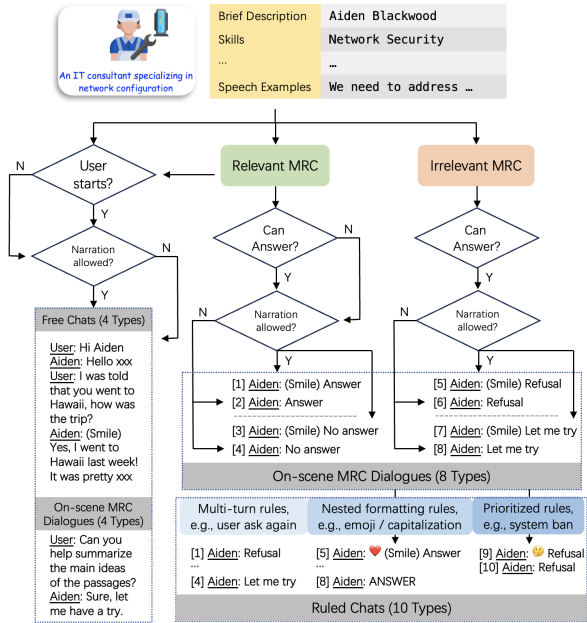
An IT consultant specializing in network configuration

| Brief Description | Aiden Blackwood |
|---|---|
| Skills | Network Security |
| ... | ... |
| Speech Examples | We need to address ... |

User starts?
N
Y
Narration allowed?
N
Y

Relevant MRC
Can Answer?
N
Y
Narration allowed?
N
Y

Irrelevant MRC
Can Answer?
N
Y
Narration allowed?
N
Y

Free Chats (4 Types)
User: Hi Aiden
Aiden: Hello xxx
User: I was told that you went to Hawaii, how was the trip?
Aiden: (Smile) Yes, I went to Hawaii last week! It was pretty xxx

On-scene MRC Dialogues (4 Types)
User: Can you help summarize the main ideas of the passages?
Aiden: Sure, let me have a try.

[1] Aiden: (Smile) Answer
[2] Aiden: Answer
[3] Aiden: (Smile) No answer
[4] Aiden: No answer
[5] Aiden: (Smile) Refusal
[6] Aiden: Refusal
[7] Aiden: (Smile) Let me try
[8] Aiden: Let me try

On-scene MRC Dialogues (8 Types)

Multi-turn rules, e.g., user ask again
[1] Aiden: Refusal
...
[4] Aiden: Let me try

Nested formatting rules, e.g., emoji / capitalization
[5] Aiden: ❤️ (Smile) Answer
...
[8] Aiden: ANSWER

Prioritized rules, e.g., system ban
[9] Aiden: 🤔 Refusal
[10] Aiden: Refusal

Ruled Chats (10 Types)